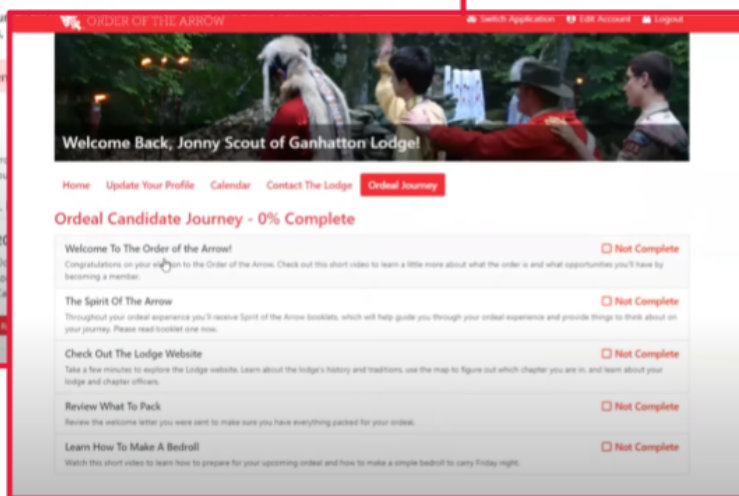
ORDER OF THE ARROW

Switch Application Edit Account Logout

Welcome Back, Jonny Scout of Ganhatton Lodge!

Home Update Your Profile Calendar Contact The Lodge Ordeal Journey

Ordeal Candidate Journey - 0% Complete

Welcome To The Order of the Arrow!
Not Complete
Congratulations on your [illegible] to the Order of the Arrow. Check out this short video to learn a little more about what the order is and what opportunities you'll have by becoming a member.

The Spirit Of The Arrow
Not Complete
Throughout your ordeal experience you'll receive Spirit of the Arrow booklets, which will help guide you through your ordeal experience and provide things to think about on your journey. Please read booklet one now.

Check Out The Lodge Website
Not Complete
Take a few minutes to explore the Lodge website. Learn about the lodge's history and traditions, use the map to figure out which chapter you are in, and learn about your lodge and chapter officers.

Review What To Pack
Not Complete
Review the welcome letter you were sent to make sure you have everything packed for your ordeal.

Learn How To Make A Bedroll
Not Complete
Watch this short video to learn how to prepare for your upcoming ordeal and how to make a simple bedroll to carry Friday night.